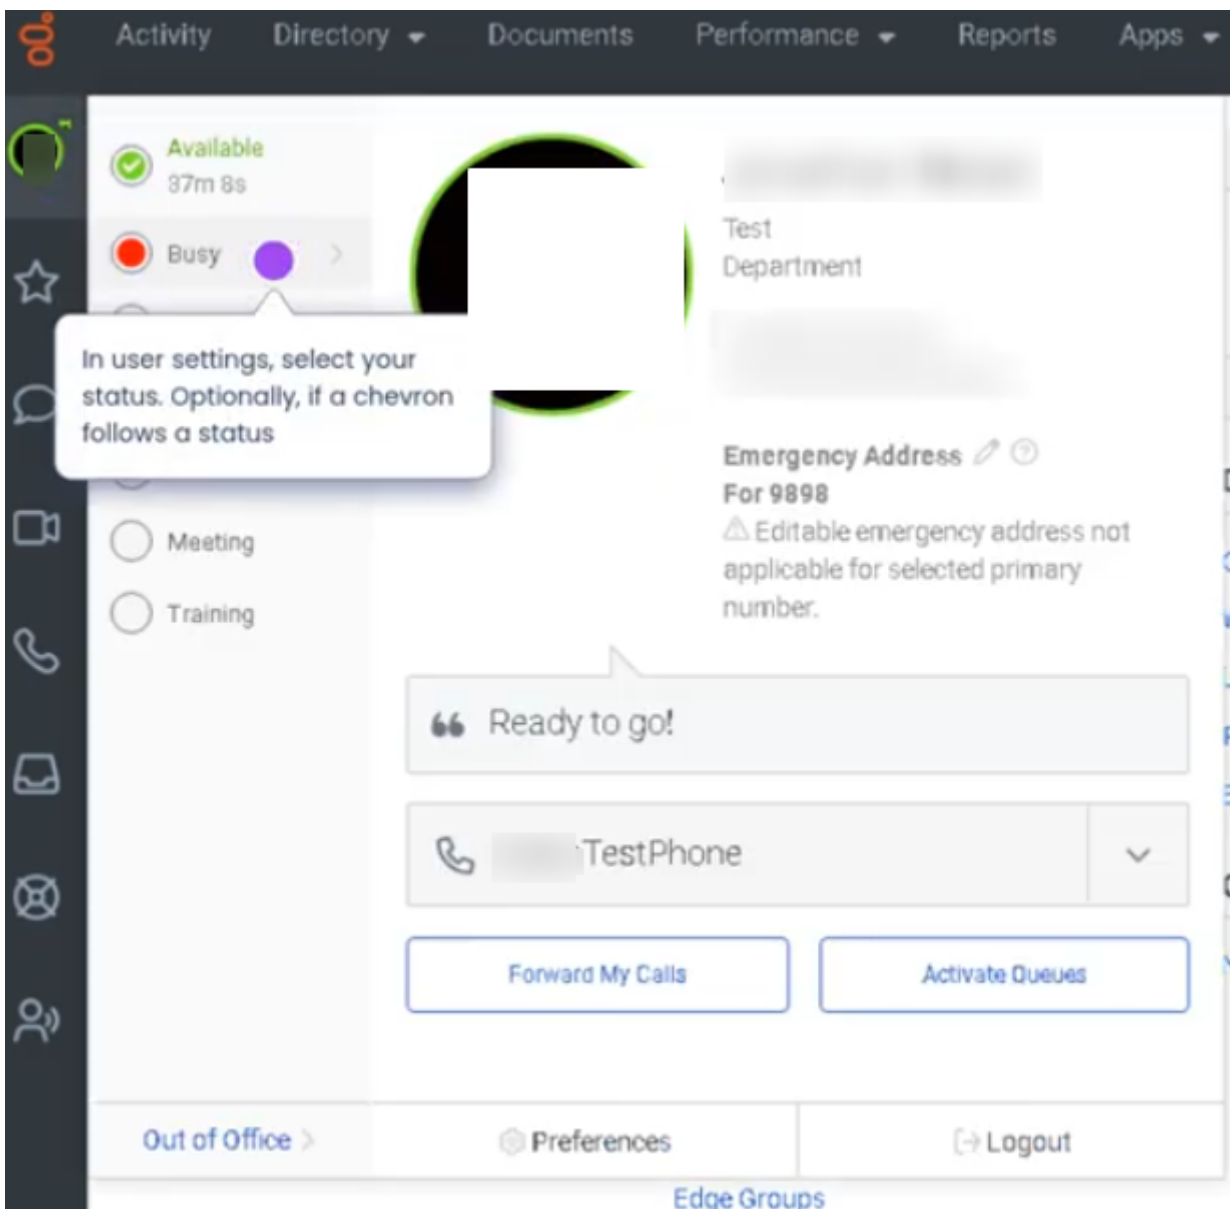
Activity Directory Documents Performance Reports Apps

Available
37m 8s

Busy

In user settings, select your status. Optionally, if a chevron follows a status

Meeting

Training

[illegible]

Test
Department

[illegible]

Emergency Address
For 9898
Editable emergency address not applicable for selected primary number.

Ready to go!

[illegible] TestPhone

Forward My Calls

Activate Queues

Out of Office

Preferences

Logout

Edge Groups